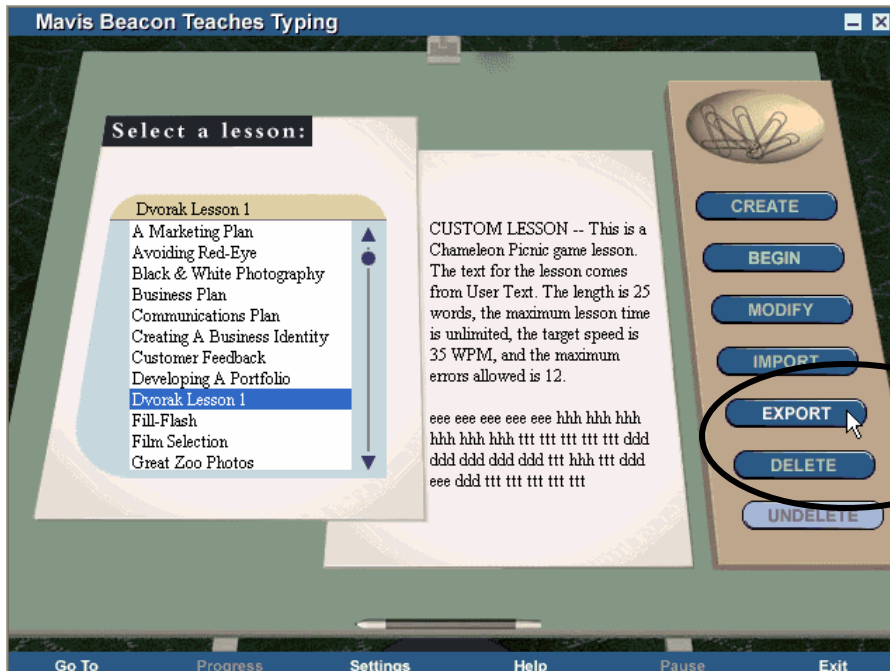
Mavis Beacon Teaches Typing

Select a lesson:

Dvorak Lesson 1
A Marketing Plan
Avoiding Red-Eye
Black & White Photography
Business Plan
Communications Plan
Creating A Business Identity
Customer Feedback
Developing A Portfolio
Dvorak Lesson 1
Fill-Flash
Film Selection
Great Zoo Photos

CUSTOM LESSON -- This is a Chameleon Picnic game lesson. The text for the lesson comes from User Text. The length is 25 words, the maximum lesson time is unlimited, the target speed is 35 WPM, and the maximum errors allowed is 12.

eee eee eee eee eee hhh hhh hhh hhh hhh hhh ttt ttt ttt ttt ttt ddd ddd ddd ddd ddd ttt hhh ttt ddd eee ddd ttt ttt ttt ttt ttt

CREATE
BEGIN
MODIFY
IMPORT
EXPORT
DELETE
UNDELETE

Go To
Progress
Settings
Help
Pause
Exit